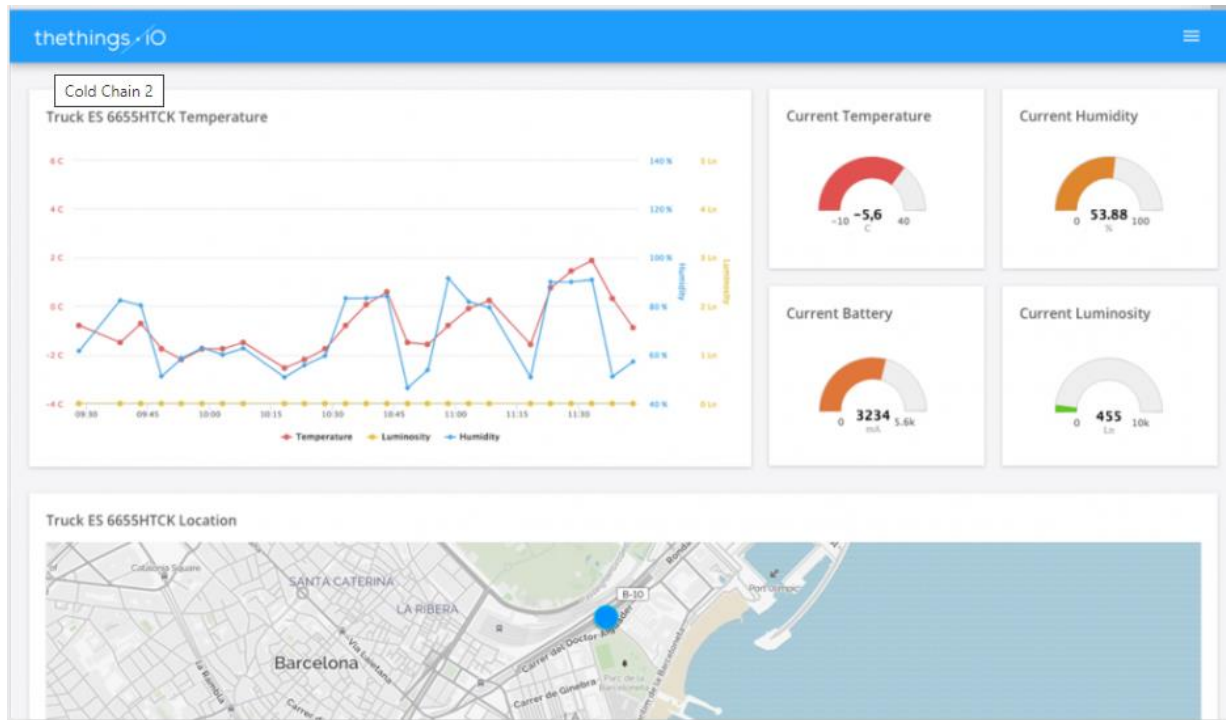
thethings.iO

Cold Chain 2

Truck ES 6655HTCK Temperature

6 C
4 C
2 C
0 C
-2 C
-4 C

140 %
120 %
100 %
80 %
60 %
40 %

5 Lx
4 Lx
3 Lx
2 Lx
1 Lx
0 Lx

Humidity
Luminosity

09:30 09:45 10:00 10:15 10:30 10:45 11:00 11:15 11:30

Temperature Luminosity Humidity

Current Temperature
-10 -5,6 40
C

Current Humidity
0 53.88 100
%

Current Battery
0 3234 5.6k
mA

Current Luminosity
0 455 10k
Lx

Truck ES 6655HTCK Location

SANTA CATERINA
LA RIBERA
Barcelona
Via Laietana
La Rambla
B-10
Carrer del Doctor Aiguader
Carrer de Ginebra
Parc de la Barceloneta
Ronda
Port Olímpic
Catalonia Square